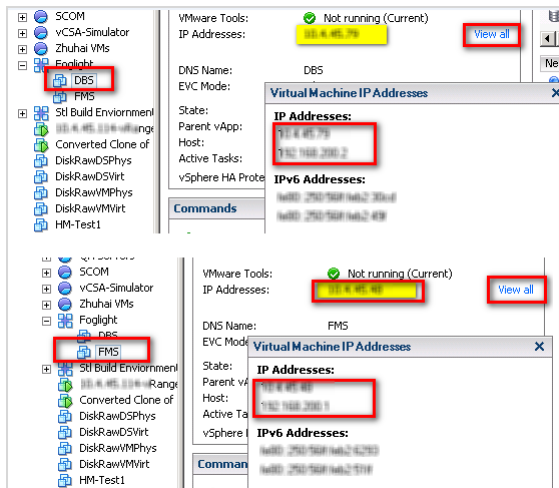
SCOM
vCSA-Simulator
Zhuhai VMs
Foglight
DBS
FMS
Stl Build Enviornment
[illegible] vRange
Converted Clone of
DiskRawDSPhys
DiskRawDSVirt
DiskRawVMPhys
DiskRawVMVirt
HM-Test1

VMware Tools: Not running (Current)
IP Addresses: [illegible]
View all
DNS Name: DBS
EVC Mode:
State:
Parent vApp:
Host:
Active Tasks:
vSphere HA Prote

Commands

Virtual Machine IP Addresses
IP Addresses:
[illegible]
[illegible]
IPv6 Addresses:
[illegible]
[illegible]

SCOM
vCSA-Simulator
Zhuhai VMs
Foglight
DBS
FMS
Stl Build Enviornment
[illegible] vRange
Converted Clone of
DiskRawDSPhys
DiskRawDSVirt
DiskRawVMPhys
DiskRawVMVirt
HM-Test1

VMware Tools: Not running (Current)
IP Addresses: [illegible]
View all
DNS Name: FMS
EVC Mode
State:
Parent vA
Host:
Active Ta
vSphere H

Command

Virtual Machine IP Addresses
IP Addresses:
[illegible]
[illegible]
IPv6 Addresses:
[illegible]
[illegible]